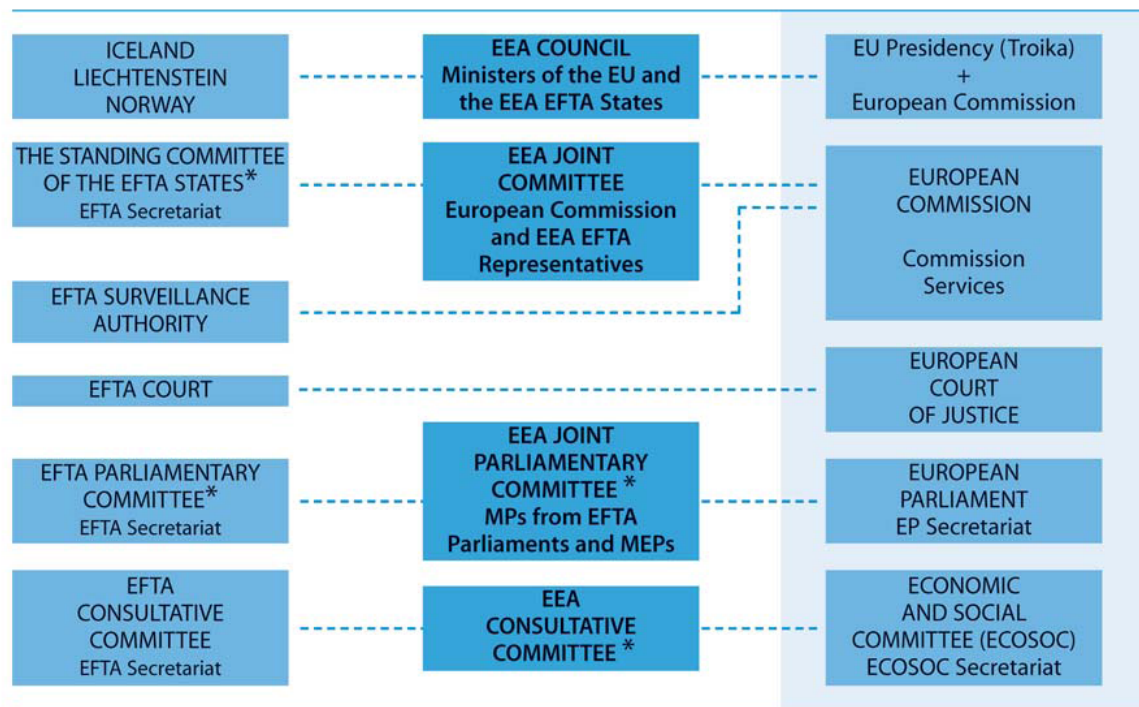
ICELAND
LIECHTENSTEIN
NORWAY

EEA COUNCIL
Ministers of the EU and the EEA EFTA States

EU Presidency (Troika)
+
European Commission

THE STANDING COMMITTEE OF THE EFTA STATES*
EFTA Secretariat

EEA JOINT COMMITTEE
European Commission and EEA EFTA Representatives

EUROPEAN COMMISSION

Commission Services

EFTA SURVEILLANCE AUTHORITY

EFTA COURT

EUROPEAN COURT OF JUSTICE

EFTA PARLIAMENTARY COMMITTEE*
EFTA Secretariat

EEA JOINT PARLIAMENTARY COMMITTEE *
MPs from EFTA Parliaments and MEPs

EUROPEAN PARLIAMENT
EP Secretariat

EFTA CONSULTATIVE COMMITTEE
EFTA Secretariat

EEA CONSULTATIVE COMMITTEE *

ECONOMIC AND SOCIAL COMMITTEE (ECOSOC)
ECOSOC Secretariat